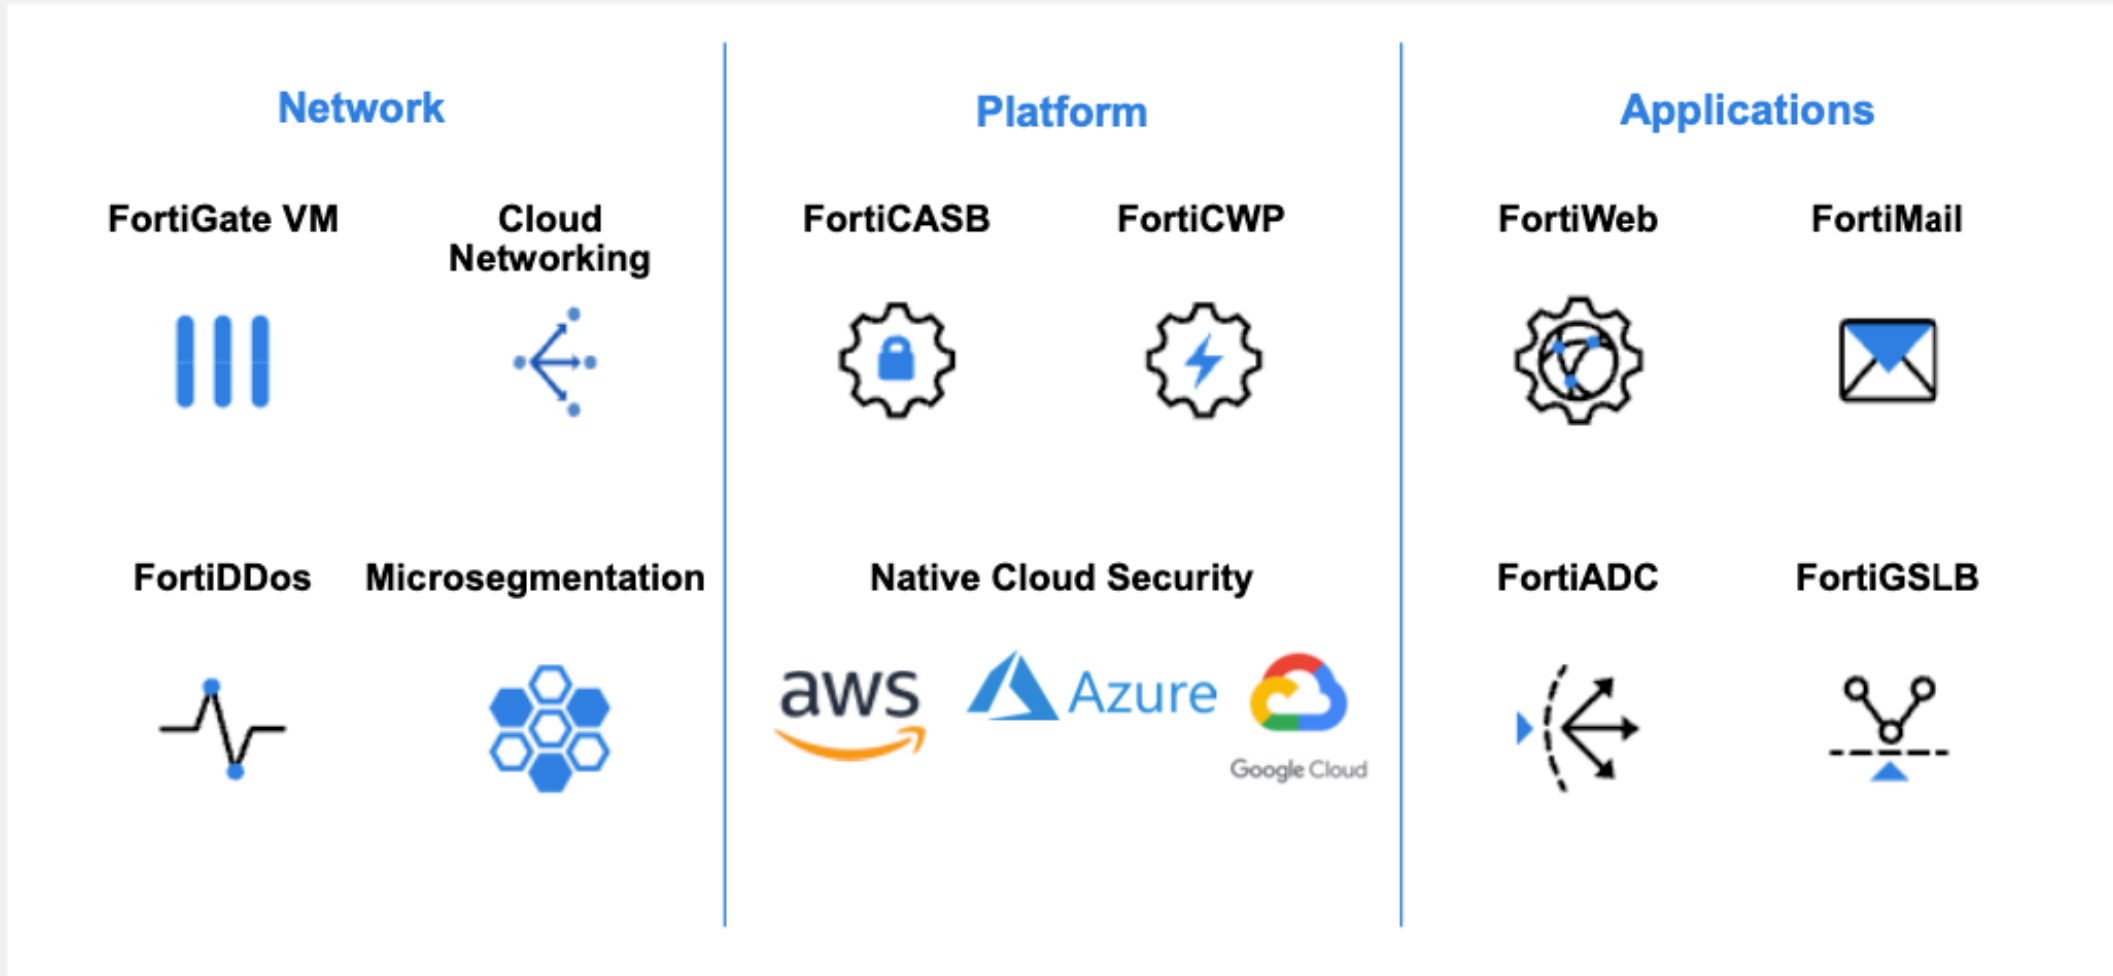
Network

FortiGate VM

Cloud Networking

FortiDDos

Microsegmentation

Platform

FortiCASB

FortiCWP

Native Cloud Security

aws

Azure

Google Cloud

Applications

FortiWeb

FortiMail

FortiADC

FortiGSLB